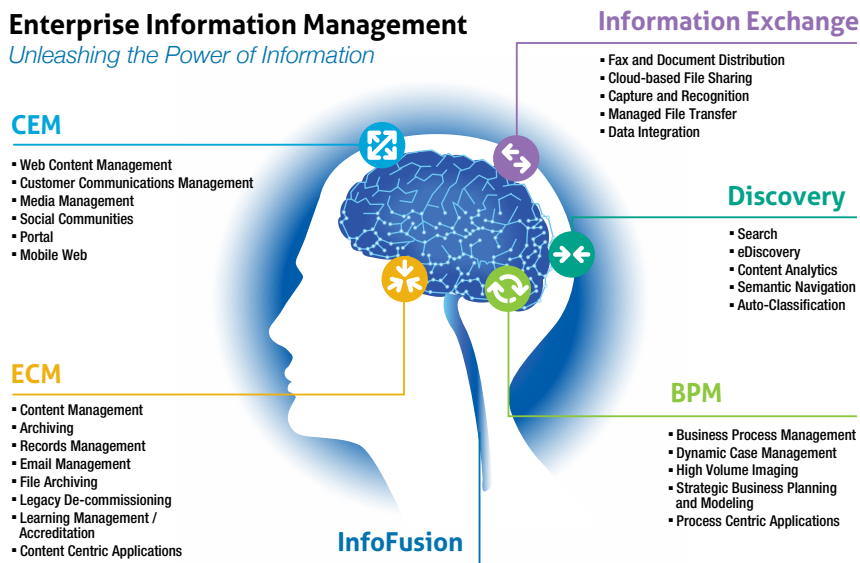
Enterprise Information Management
Unleashing the Power of Information

Information Exchange
▪ Fax and Document Distribution
▪ Cloud-based File Sharing
▪ Capture and Recognition
▪ Managed File Transfer
▪ Data Integration

CEM
▪ Web Content Management
▪ Customer Communications Management
▪ Media Management
▪ Social Communities
▪ Portal
▪ Mobile Web

Discovery
▪ Search
▪ eDiscovery
▪ Content Analytics
▪ Semantic Navigation
▪ Auto-Classification

ECM
▪ Content Management
▪ Archiving
▪ Records Management
▪ Email Management
▪ File Archiving
▪ Legacy De-commissioning
▪ Learning Management / Accreditation
▪ Content Centric Applications

BPM
▪ Business Process Management
▪ Dynamic Case Management
▪ High Volume Imaging
▪ Strategic Business Planning and Modeling
▪ Process Centric Applications

InfoFusion